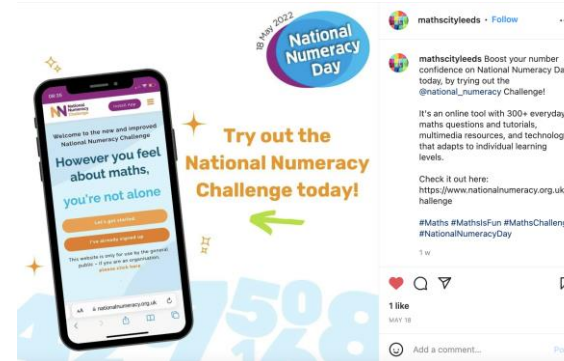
18 May 2022
National Numeracy Day

08:56
National Numeracy Challenge
Instant Help

Welcome to the new and improved National Numeracy Challenge

However you feel about maths, you're not alone

Let's get started
I've already signed up

This website is only for use by the general public – if you are an organisation, please click here.

AA nationalnumeracy.org.uk

Try out the National Numeracy Challenge today!

4 7 5 0 1 8

mathscityleeds • Follow

mathscityleeds Boost your number confidence on National Numeracy Da today, by trying out the @national_numeracy Challenge!

It's an online tool with 300+ everyday maths questions and tutorials, multimedia resources, and technolog that adapts to individual learning levels.

Check it out here: https://www.nationalnumeracy.org.uk hallenge

#Maths #MathsIsFun #MathsChalleng #NationalNumeracyDay

1 w

1 like
MAY 18

Add a comment...
Po